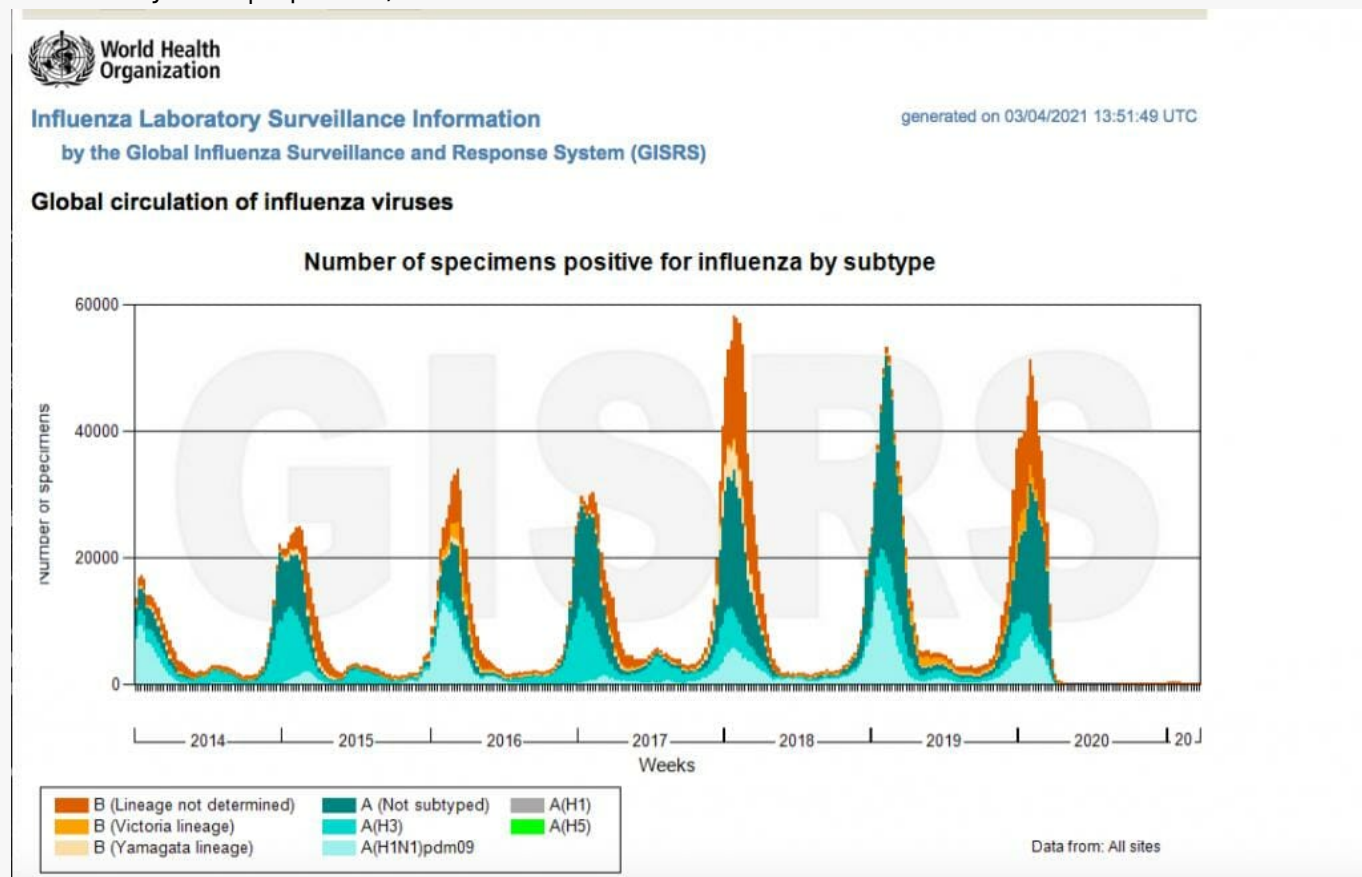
World Health Organization

Influenza Laboratory Surveillance Information

by the Global Influenza Surveillance and Response System (GISRS)

generated on 03/04/2021 13:51:49 UTC

Global circulation of influenza viruses

Number of specimens positive for influenza by subtype

GISRS

60000
40000
20000
0

Number of specimens

2014
2015
2016
2017
2018
2019
2020
20

Weeks

B (Lineage not determined)
B (Victoria lineage)
B (Yamagata lineage)
A (Not subtyped)
A(H3)
A(H1N1)pdm09
A(H1)
A(H5)

Data from: All sites